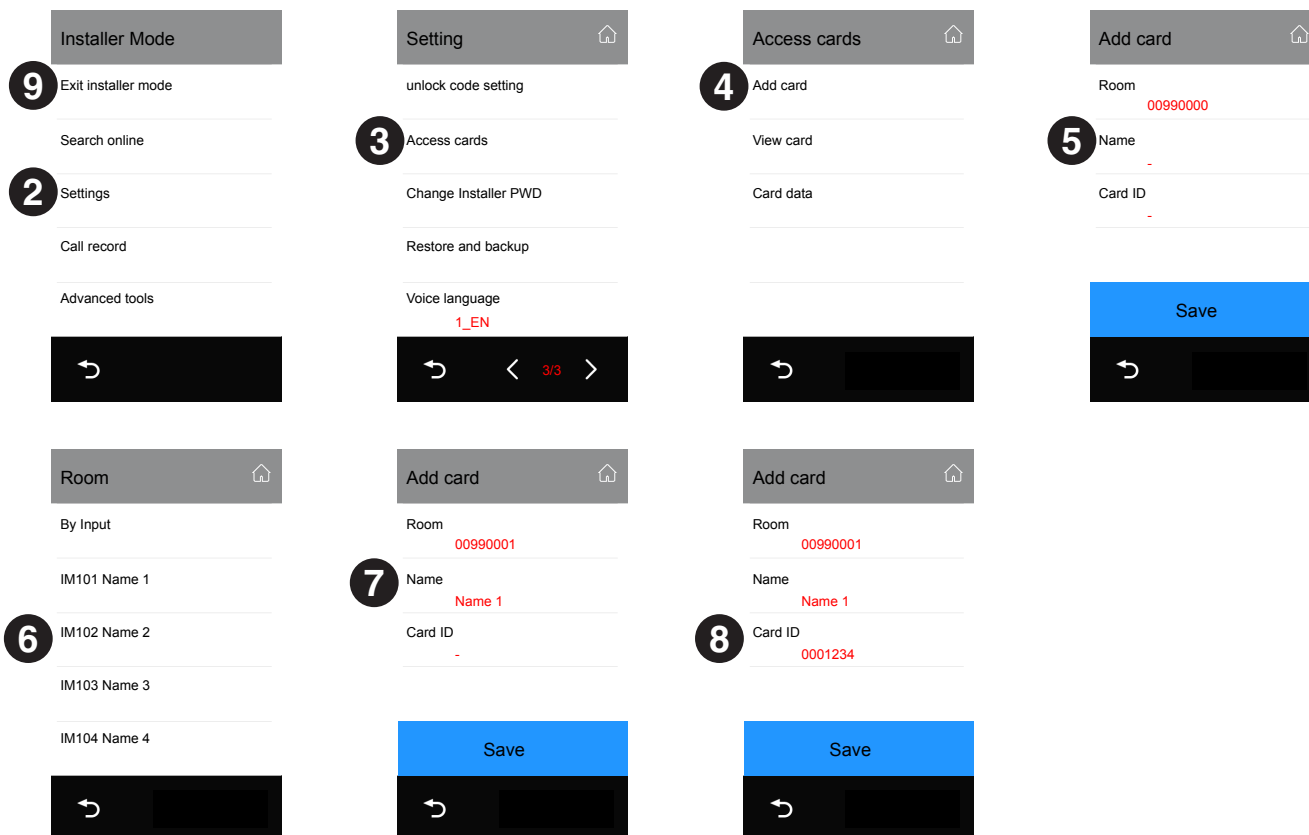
Installer Mode
9 Exit installer mode
Search online
2 Settings
Call record
Advanced tools

Setting
unlock code setting
3 Access cards
Change Installer PWD
Restore and backup
Voice language
1_EN
3/3

Access cards
4 Add card
View card
Card data

Add card
Room
00990000
5 Name
-
Card ID
-
Save

Room
By Input
IM101 Name 1
6 IM102 Name 2
IM103 Name 3
IM104 Name 4

Add card
Room
00990001
7 Name
Name 1
Card ID
-
Save

Add card
Room
00990001
Name
Name 1
8 Card ID
0001234
Save